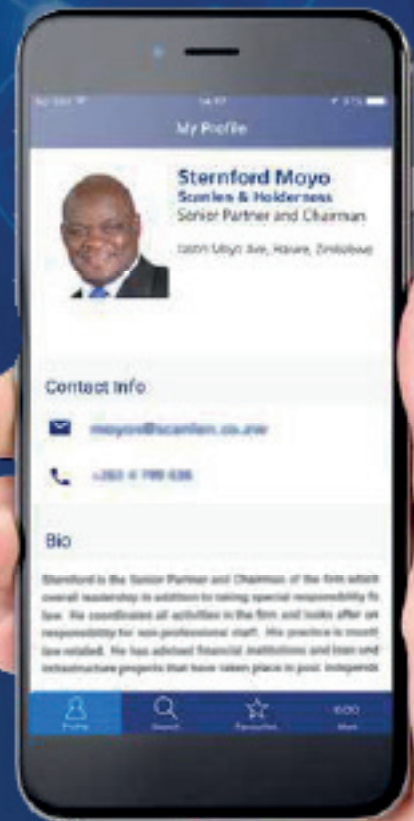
My Profile

Sternford Moyo
Scanlen & Holderness
Senior Partner and Chairman

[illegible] Ave, Harare, Zimbabwe

Contact Info

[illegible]@scanlen.co.zw

+263 4 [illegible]

Bio

Sternford is the Senior Partner and Chairman of the firm which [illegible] overall leadership in addition to taking special responsibility fo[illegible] law. He coordinates all activities in the firm and looks after an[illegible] responsibility for non-professional staff. His practice is mostl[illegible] law related. He has advised financial institutions and loan and infrastructure projects that have taken place in post independ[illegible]

Profile
Search
Favourites
More